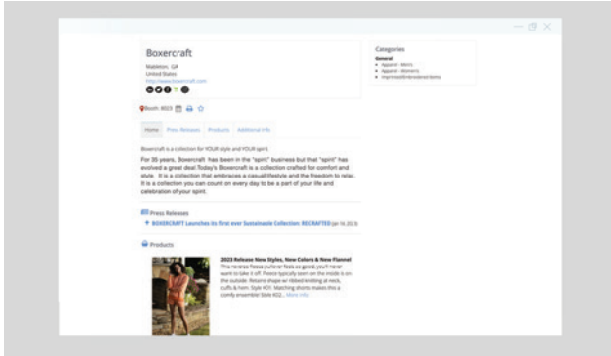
Boxercraft

Mableton, GA
United States
http://www.boxercraft.com

Booth: 8023

Home Press Releases Products Additional Info

Boxercraft is a collection for YOUR style and YOUR spirit.

For 35 years, Boxercraft has been in the "spirit" business but that "spirit" has evolved a great deal.Today's Boxercraft is a collection crafted for comfort and style. It is a collection that embraces a casual lifestyle and the freedom to relax. It is a collection you can count on every day to be a part of your life and celebration of your spirit.

Press Releases

BOXERCRAFT Launches its first ever Sustainable Collection: RECRAFTED (Jan 16, 2023)

Products

2023 Release New Styles, New Colors & New Flannel
This reverse fleece pullover feels so good, you'll never want to take it off! Fleece typically seen on the inside is on the outside. Retains shape w/ ribbed knitting at neck, cuffs & hem. Style K01. Matching shorts makes this a comfy ensemble! Style K02... More info

Categories

General
Apparel - Men's
Apparel - Women's
Imprinted/Embroidered Items

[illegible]